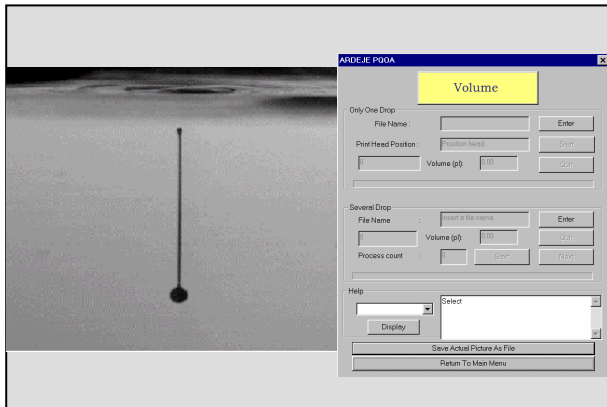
ARDEJE PQOA

Volume

Only One Drop
File Name :
Enter
Print Head Position :
Position head
Start
0
Volume (pl):
0.00
Quit

Several Drop
File Name :
Insert a file name
Enter
0
Volume (pl):
0.00
Quit
Process count :
0
Start
Next

Help
Display
Select

Save Actual Picture As File
Return To Main Menu